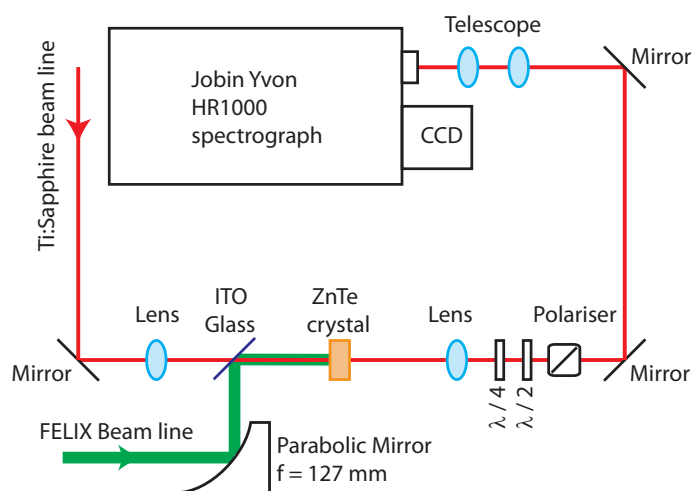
Telescope

Mirror

Jobin Yvon
HR1000
spectrograph

CCD

Ti:Sapphire beam line

Lens

ITO
Glass

ZnTe
crystal

Lens

Polariser

Mirror

Mirror

$\lambda/4$

$\lambda/2$

FELIX Beam line

Parabolic Mirror
f = 127 mm